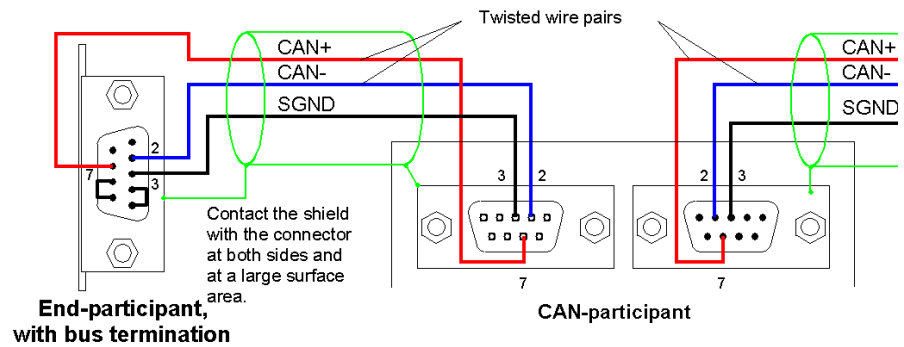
Twisted wire pairs

CAN+
CAN-
SGND

2
7
3

Contact the shield with the connector at both sides and at a large surface area.

3
2
7

2
3
7

CAN+
CAN-
SGND

End-participant, with bus termination

CAN-participant